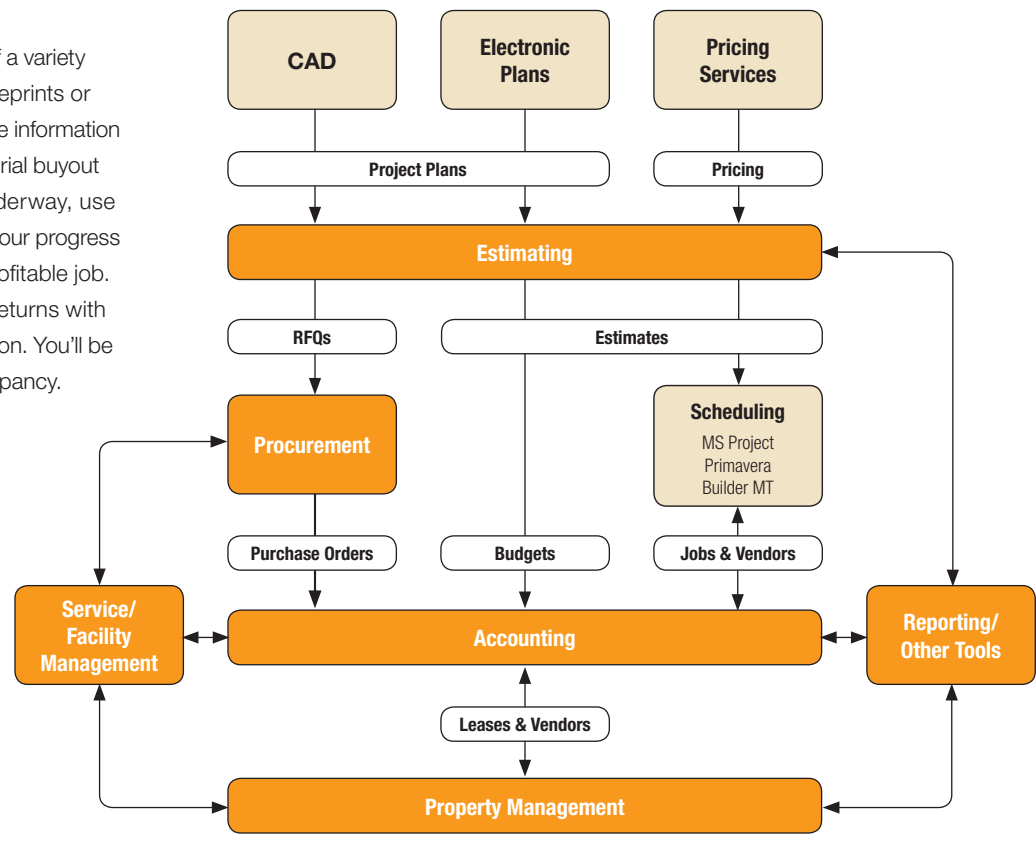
f a variety
eprints or
e information
rial buyout
derway, use
our progress
ofitable job.
eturns with
on. You'll be
pancy.

CAD

Electronic Plans

Pricing Services

Project Plans

Pricing

Estimating

RFQs

Estimates

Procurement

Scheduling
MS Project
Primavera
Builder MT

Purchase Orders

Budgets

Jobs & Vendors

Service/ Facility Management

Accounting

Reporting/ Other Tools

Leases & Vendors

Property Management